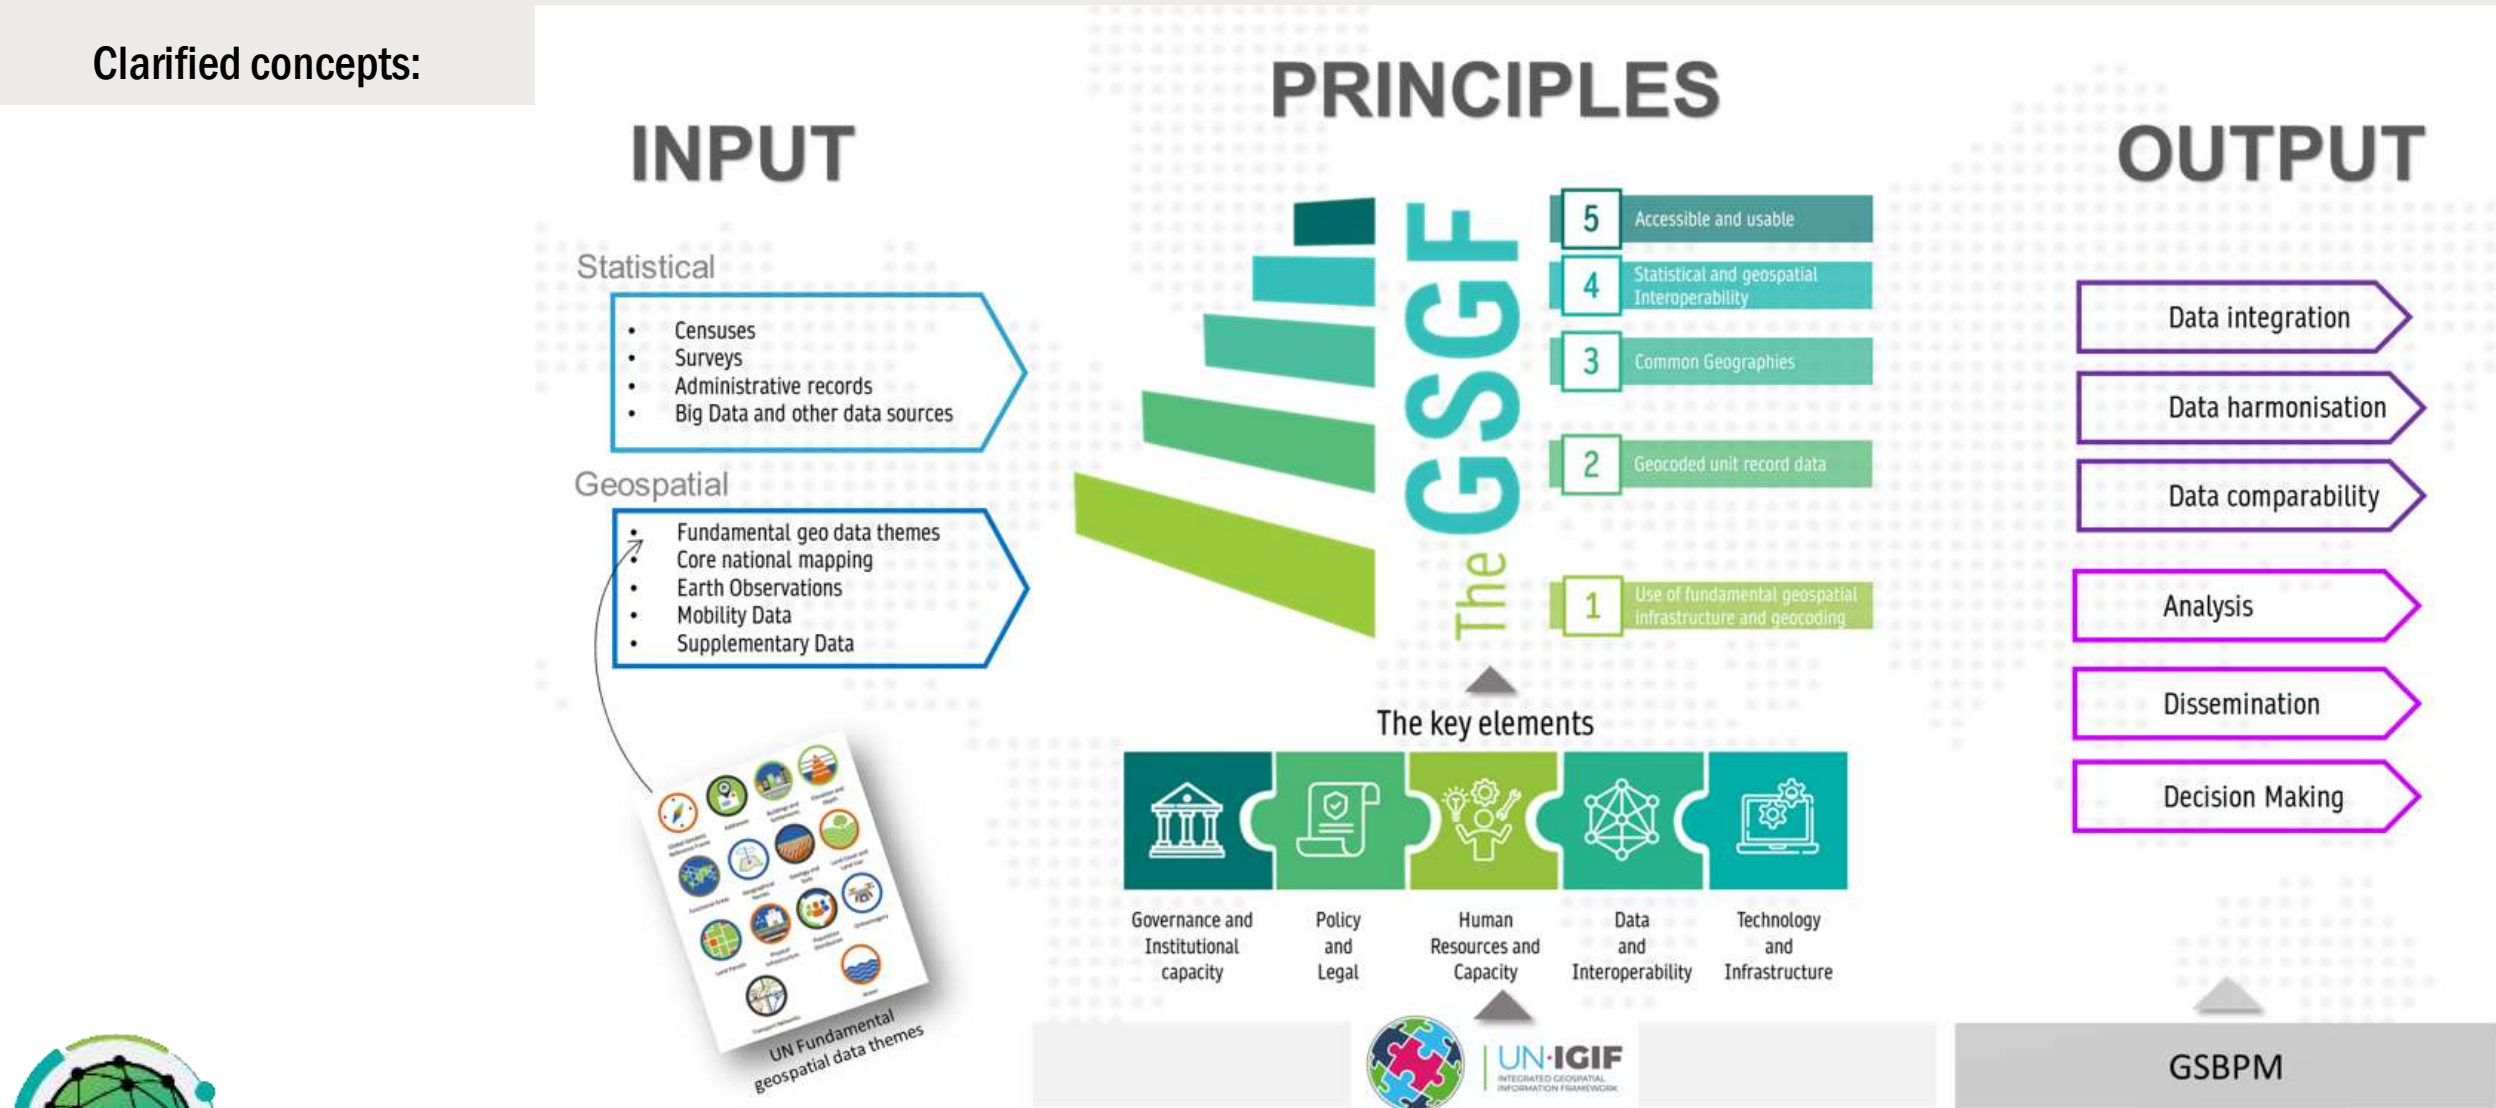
Clarified concepts:

PRINCIPLES

INPUT

OUTPUT

Statistical

- Censuses
- Surveys
- Administrative records
- Big Data and other data sources

Geospatial

- Fundamental geo data themes
- Core national mapping
- Earth Observations
- Mobility Data
- Supplementary Data

UN Fundamental geospatial data themes

The GSGF

5 Accessible and usable

4 Statistical and geospatial Interoperability

3 Common Geographies

2 Geocoded unit record data

1 Use of fundamental geospatial infrastructure and geocoding

The key elements

Governance and Institutional capacity

Policy and Legal

Human Resources and Capacity

Data and Interoperability

Technology and Infrastructure

UN·IGIF INTEGRATED GEOSPATIAL INFORMATION FRAMEWORK

Data integration

Data harmonisation

Data comparability

Analysis

Dissemination

Decision Making

GSBPM